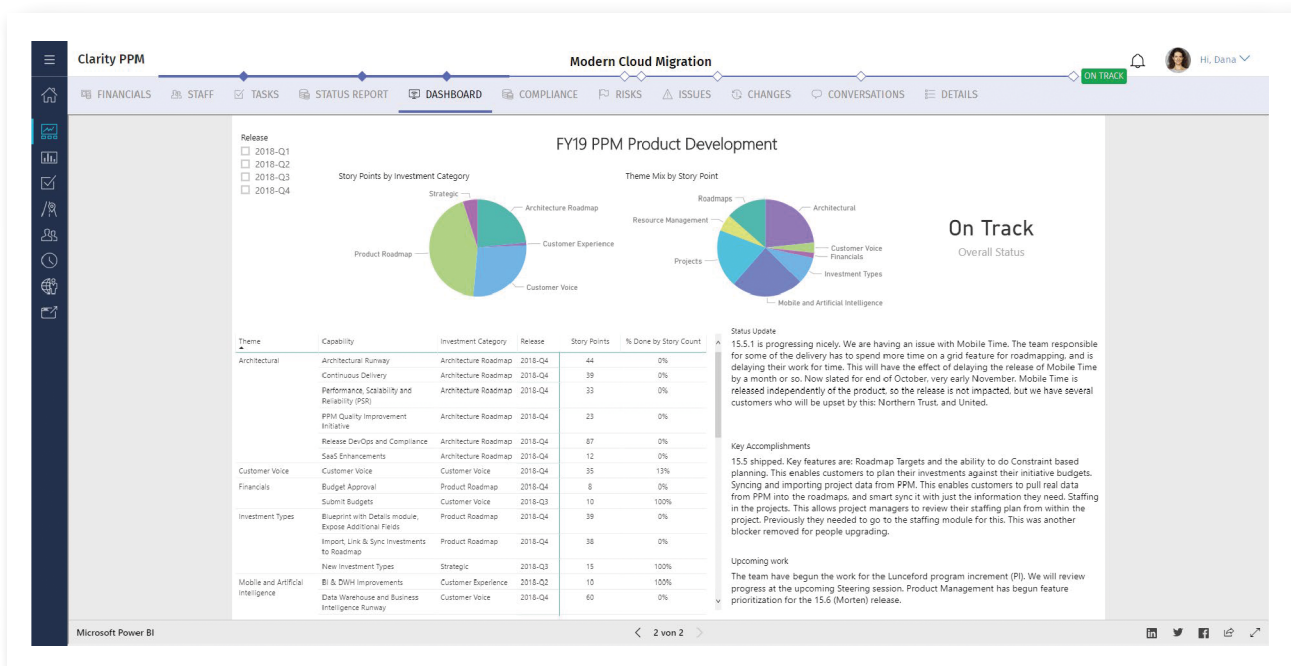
Clarity PPM

Modern Cloud Migration

ON TRACK

Hi, Dana

FINANCIALS STAFF TASKS STATUS REPORT DASHBOARD COMPLIANCE RISKS ISSUES CHANGES CONVERSATIONS DETAILS

Release
2018-Q1
2018-Q2
2018-Q3
2018-Q4

FY19 PPM Product Development

Story Points by Investment Category

Strategic
Architecture Roadmap
Customer Experience
Product Roadmap
Customer Voice

Theme Mix by Story Point

Roadmaps
Architectural
Resource Management
Customer Voice
Financials
Projects
Investment Types
Mobile and Artificial Intelligence

On Track
Overall Status

| Theme | Capability | Investment Category | Release | Story Points | % Done by Story Count |
|---|---|---|---|---|---|
| Architectural | Architectural Runway | Architecture Roadmap | 2018-Q4 | 44 | 0% |
| | Continuous Delivery | Architecture Roadmap | 2018-Q4 | 39 | 0% |
| | Performance, Scalability and Reliability (PSR) | Architecture Roadmap | 2018-Q4 | 33 | 0% |
| | PPM Quality Improvement Initiative | Architecture Roadmap | 2018-Q4 | 23 | 0% |
| | Release DevOps and Compliance | Architecture Roadmap | 2018-Q4 | 87 | 0% |
| | SaaS Enhancements | Architecture Roadmap | 2018-Q4 | 12 | 0% |
| Customer Voice | Customer Voice | Customer Voice | 2018-Q4 | 35 | 13% |
| Financials | Budget Approval | Product Roadmap | 2018-Q4 | 8 | 0% |
| | Submit Budgets | Customer Voice | 2018-Q3 | 10 | 100% |
| Investment Types | Blueprint with Details module, Expose Additional Fields | Product Roadmap | 2018-Q4 | 39 | 0% |
| | Import, Link & Sync Investments to Roadmap | Product Roadmap | 2018-Q4 | 38 | 0% |
| | New Investment Types | Strategic | 2018-Q3 | 15 | 100% |
| Mobile and Artificial Intelligence | BI & DWH Improvements | Customer Experience | 2018-Q2 | 10 | 100% |
| | Data Warehouse and Business Intelligence Runway | Customer Voice | 2018-Q4 | 60 | 0% |

Status Update
15.5.1 is progressing nicely. We are having an issue with Mobile Time. The team responsible for some of the delivery has to spend more time on a grid feature for roadmapping, and is delaying their work for time. This will have the effect of delaying the release of Mobile Time by a month or so. Now slated for end of October, very early November. Mobile Time is released independently of the product, so the release is not impacted, but we have several customers who will be upset by this: Northern Trust, and United.

Key Accomplishments
15.5 shipped. Key features are: Roadmap Targets and the ability to do Constraint based planning. This enables customers to plan their investments against their initiative budgets. Syncing and importing project data from PPM. This enables customers to pull real data from PPM into the roadmaps, and smart sync it with just the information they need. Staffing in the projects. This allows project managers to review their staffing plan from within the project. Previously they needed to go to the staffing module for this. This was another blocker removed for people upgrading.

Upcoming work
The team have begun the work for the Lunceford program increment (PI). We will review progress at the upcoming Steering session. Product Management has begun feature prioritization for the 15.6 (Morten) release.

Microsoft Power BI

2 von 2